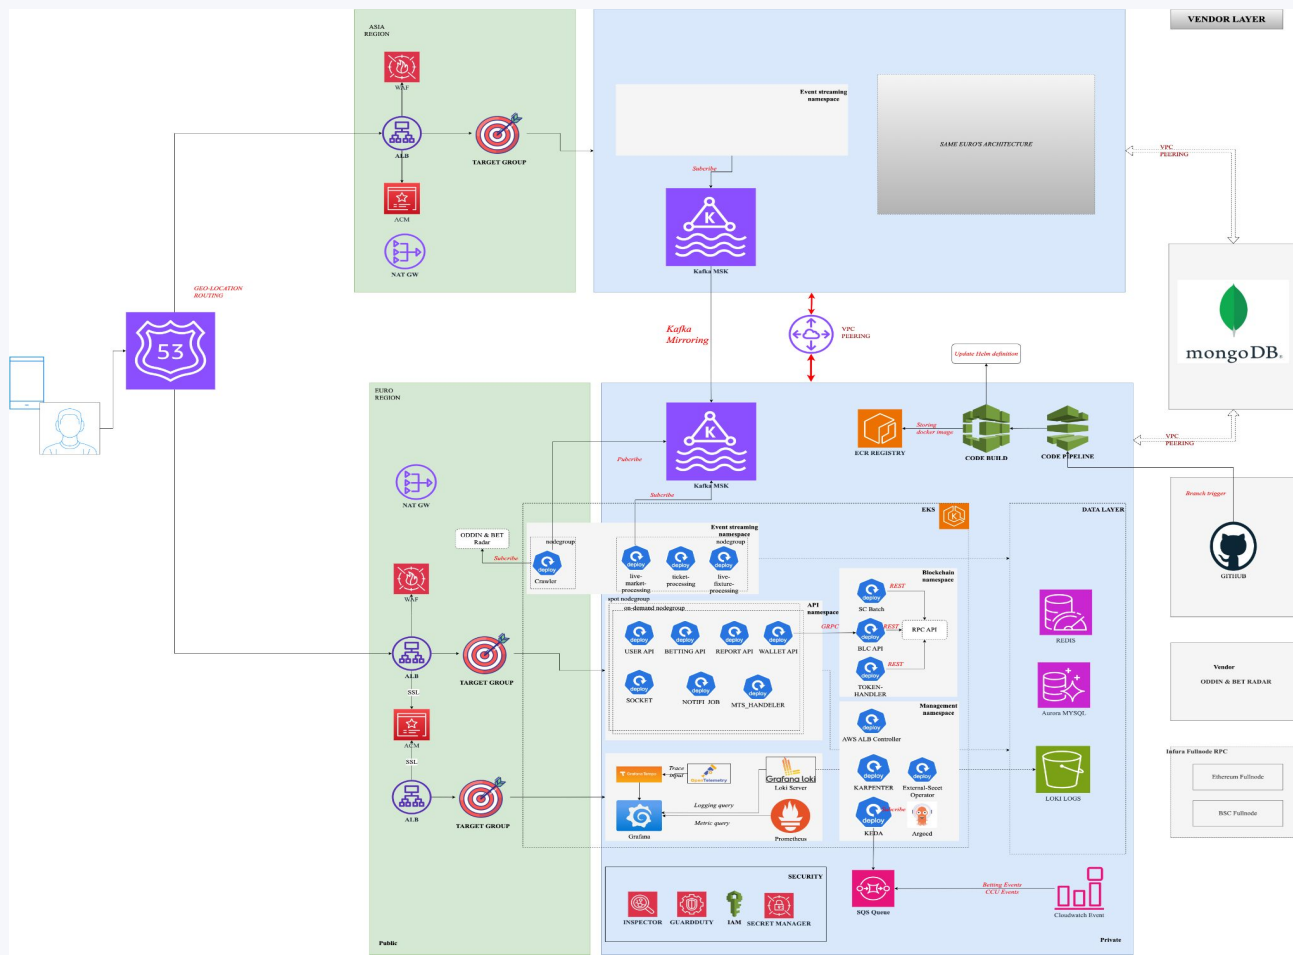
VENDOR LAYER

ASIA REGION

WAF

ALB

TARGET GROUP

ACM

NAT GW

Event streaming namespace

Subscribe

Kafka MSK

SAME EURO'S ARCHITECTURE

VPC PEERING

mongoDB.

GEO-LOCATION ROUTING

53

Kafka Mirroring

VPC PEERING

Update Helm definition

EURO REGION

Kafka MSK

Publish

Subscribe

ECR REGISTRY

Storing docker image

CODE BUILD

CODE PIPELINE

VPC PEERING

Branch trigger

GITHUB

NAT GW

ODDIN & BET Radar

nodegroup

Subscribe

Crawler

Event streaming namespace nodegroup

live-market-processing

ticket-processing

live-fixture-processing

EKS

DATA LAYER

REDIS

Aurora MYSQL

LOKI LOGS

Vendor

ODDIN & BET RADAR

Infura Fullnode RPC

Ethereum Fullnode

BSC Fullnode

WAF

ALB

SSL

TARGET GROUP

ACM

SSL

ALB

TARGET GROUP

spot nodegroup

on-demand nodegroup

API namespace

USER API

BETTING API

REPORT API

WALLET API

SOCKET

NOTIFI JOB

MTS_HANDELER

GRPC

Blockchain namespace

REST

SC Batch

REST

RPC API

BLC API

REST

TOKEN-HANDLER

Management namespace

AWS ALB Controller

KARPENTER

External-Secret Operator

KEDA

Argocd

Subscribe

Trace input

Logging query

Metric query

Grafana

Grafana loki

Loki Server

Prometheus

SECURITY

INSPECTOR

GUARDDUTY

IAM

SECRET MANAGER

SQS Queue

Betting Events CCU Events

Cloudwatch Event

Public

Private